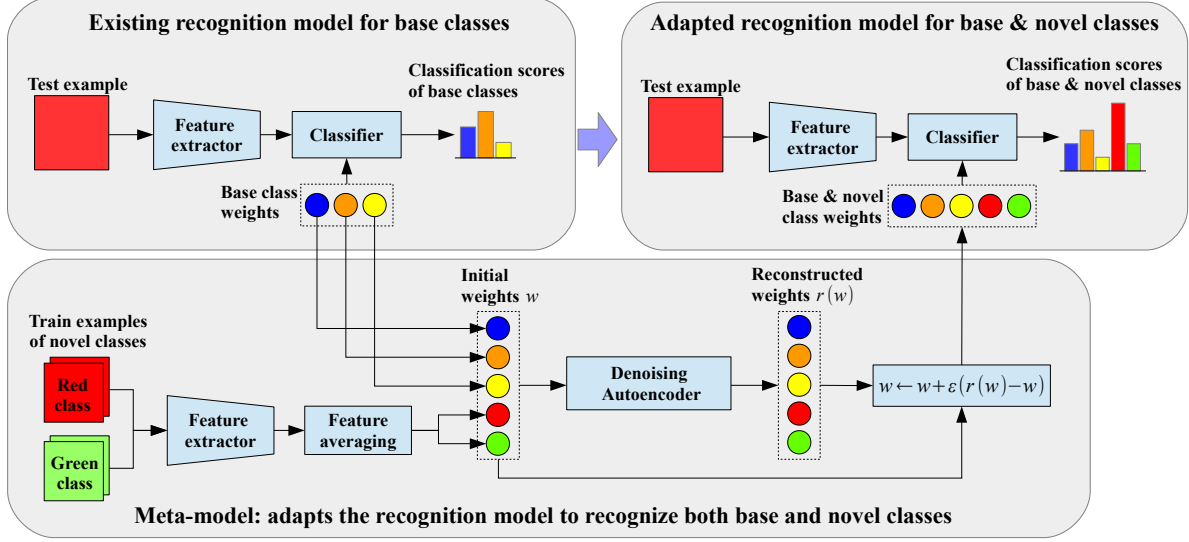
Existing recognition model for base classes

Test example

Feature extractor

Classifier

Classification scores of base classes

Base class weights

Adapted recognition model for base & novel classes

Test example

Feature extractor

Classifier

Classification scores of base & novel classes

Base & novel class weights

Train examples of novel classes

Red class

Green class

Feature extractor

Feature averaging

Initial weights $w$

Denoising Autoencoder

Reconstructed weights $r(w)$

$w \leftarrow w + \varepsilon(r(w) - w)$

Meta-model: adapts the recognition model to recognize both base and novel classes